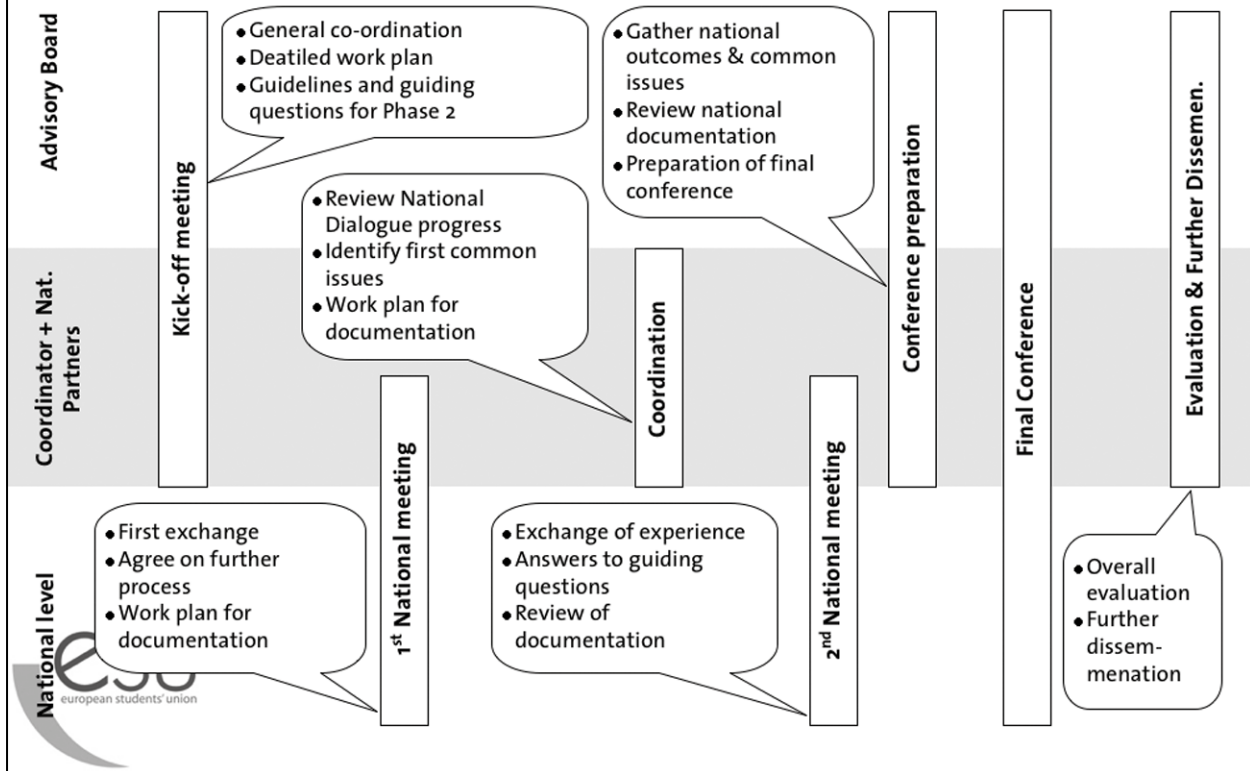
Advisory Board

Coordinator + Nat. Partners

National level

Kick-off meeting

• General co-ordination
• Deatiled work plan
• Guidelines and guiding questions for Phase 2

• Review National Dialogue progress
• Identify first common issues
• Work plan for documentation

1st National meeting

• First exchange
• Agree on further process
• Work plan for documentation

Coordination

• Exchange of experience
• Answers to guiding questions
• Review of documentation

2nd National meeting

• Gather national outcomes & common issues
• Review national documentation
• Preparation of final conference

Conference preparation

Final Conference

Evaluation & Further Dissemen.

• Overall evaluation
• Further dissem-menation

esu
european students' union